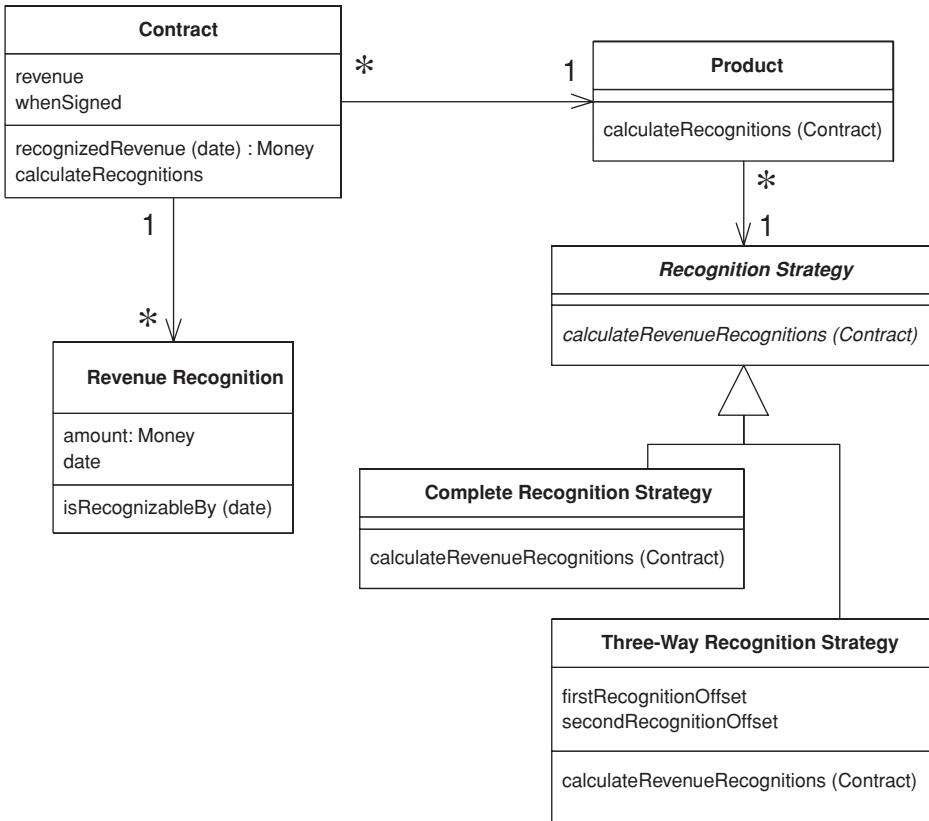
Contract

revenue
whenSigned

recognizedRevenue (date) : Money
calculateRecognitions

*

1

Product

calculateRecognitions (Contract)

1

*

*

1

Recognition Strategy

calculateRevenueRecognitions (Contract)

Revenue Recognition

amount: Money
date

isRecognizableBy (date)

Complete Recognition Strategy

calculateRevenueRecognitions (Contract)

Three-Way Recognition Strategy

firstRecognitionOffset
secondRecognitionOffset

calculateRevenueRecognitions (Contract)